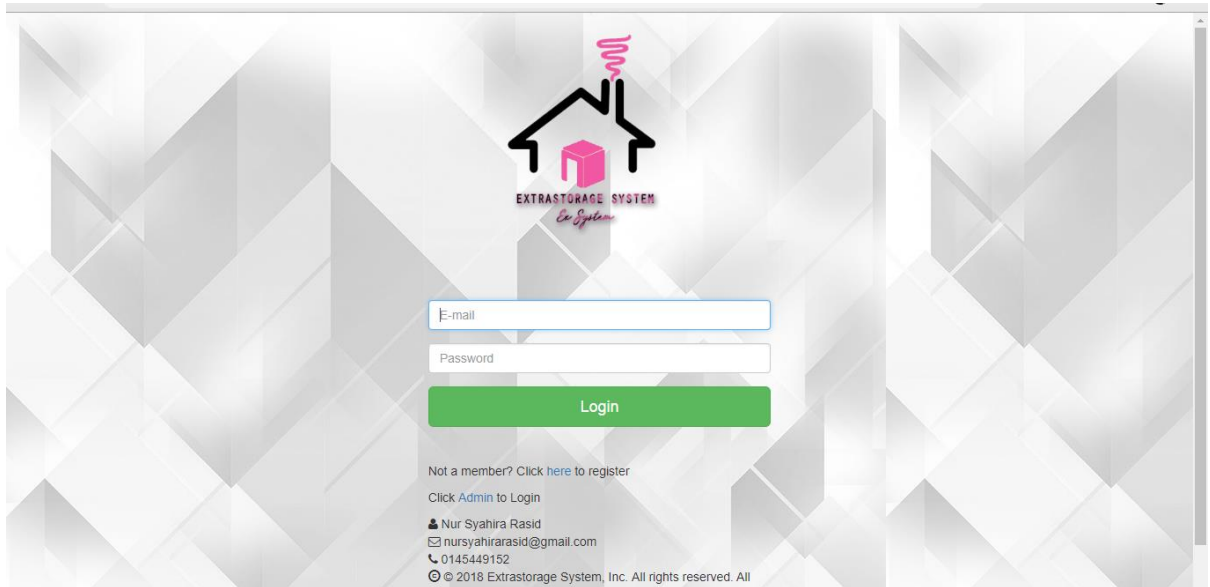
EXTRASTORAGE SYSTEM
Ex System

E-mail

Password

Login

Not a member? Click here to register

Click Admin to Login

Nur Syahira Rasid
nursyahirarasid@gmail.com
0145449152
© 2018 Extrastorage System, Inc. All rights reserved. All